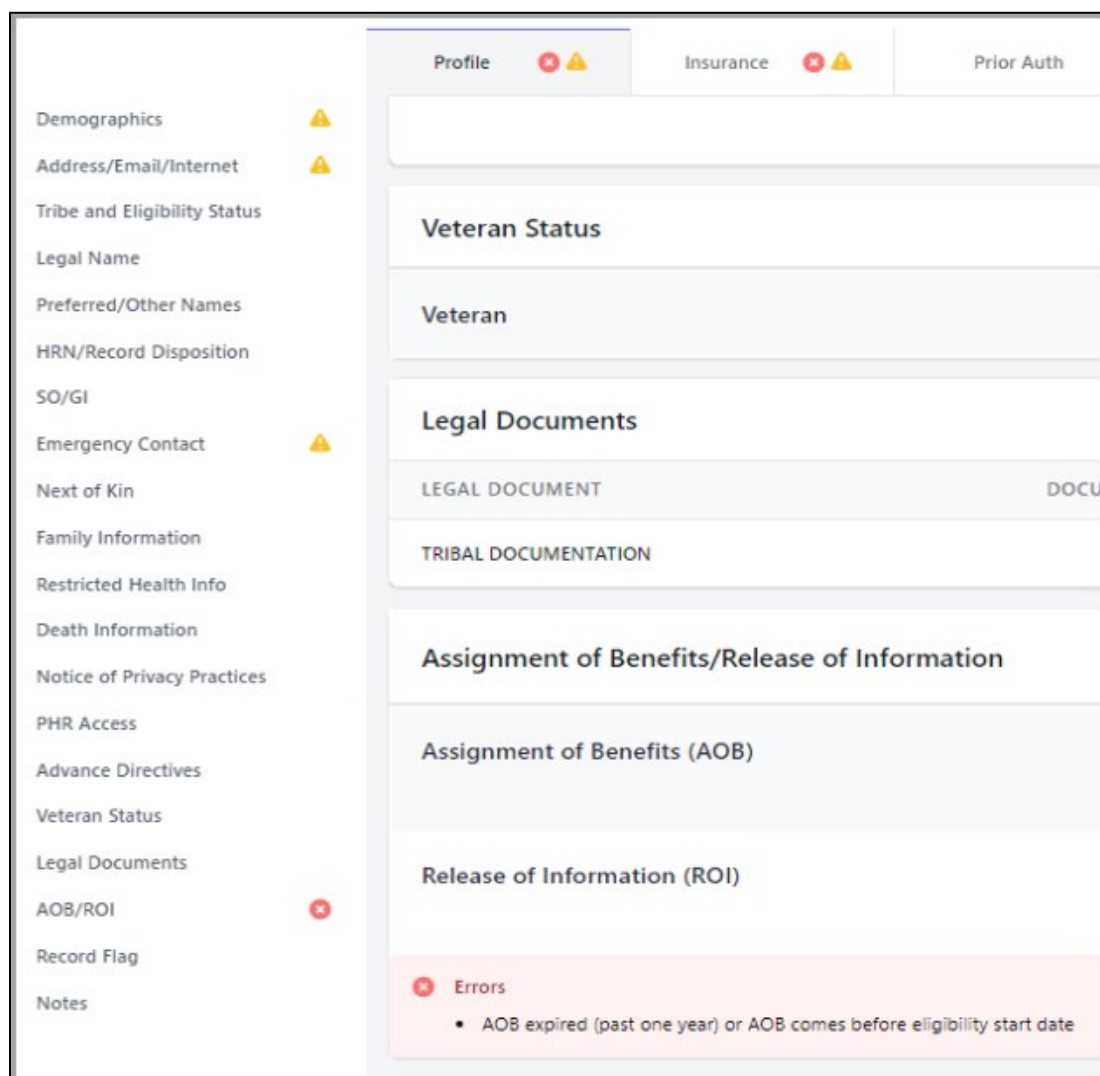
Profile

Insurance

Prior Auth

Demographics
Address/Email/Internet
Tribe and Eligibility Status
Legal Name
Preferred/Other Names
HRN/Record Disposition
SO/GI
Emergency Contact
Next of Kin
Family Information
Restricted Health Info
Death Information
Notice of Privacy Practices
PHR Access
Advance Directives
Veteran Status
Legal Documents
AOB/ROI
Record Flag
Notes

Veteran Status

Veteran

Legal Documents

| LEGAL DOCUMENT | DOCU |
|---|---|
| TRIBAL DOCUMENTATION | |

Assignment of Benefits/Release of Information

Assignment of Benefits (AOB)

Release of Information (ROI)

Errors
• AOB expired (past one year) or AOB comes before eligibility start date